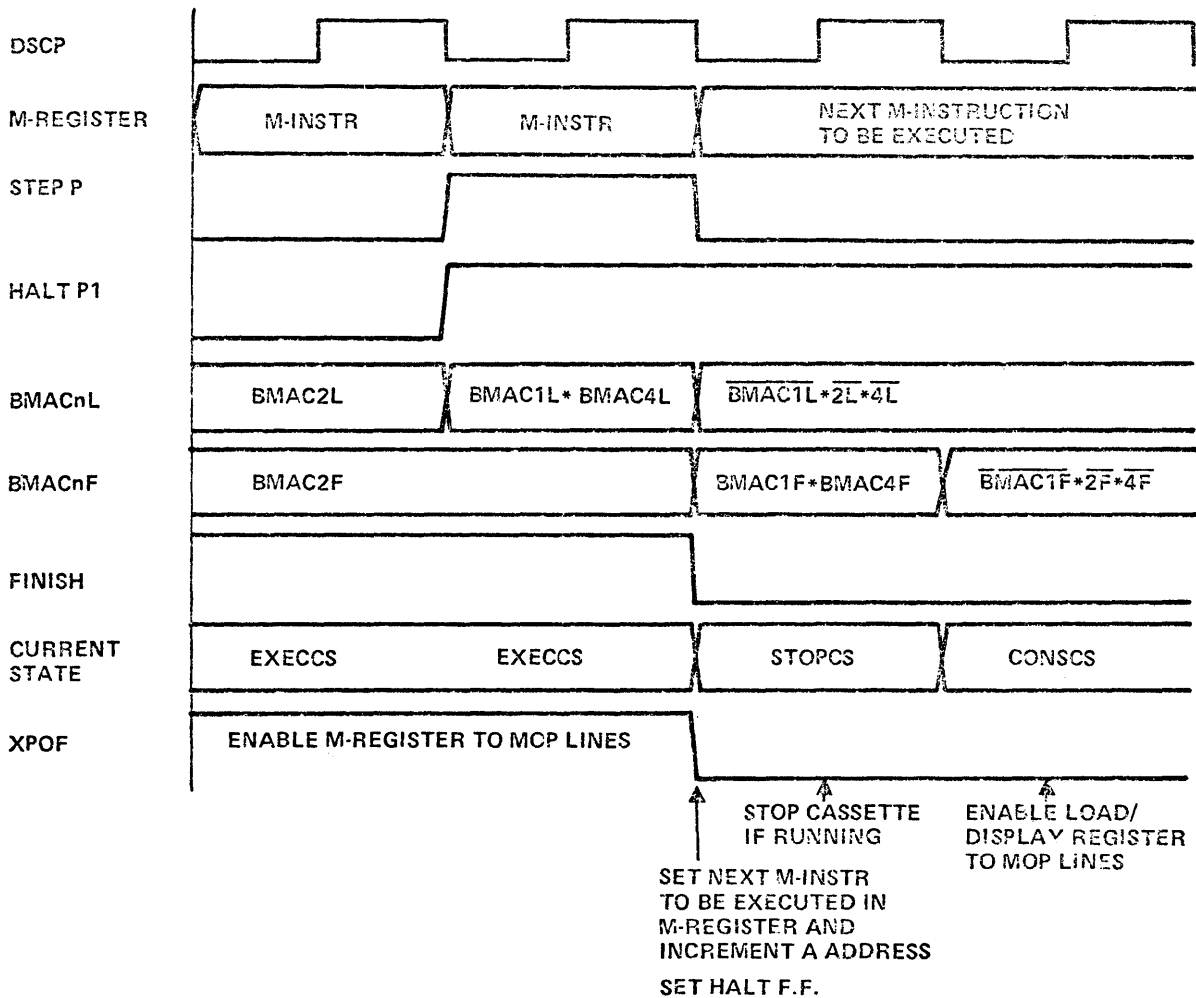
DSCP

M-REGISTER
M-INSTR
M-INSTR
NEXT M-INSTRUCTION TO BE EXECUTED

STEP P

HALT P1

BMACnL
BMAC2L
BMAC1L* BMAC4L
$\overline{BMAC1L}*\overline{2L}*\overline{4L}$

BMACnF
BMAC2F
BMAC1F*BMAC4F
$\overline{BMAC1F}*\overline{2F}*\overline{4F}$

FINISH

CURRENT STATE
EXECCS
EXECCS
STOPCS
CONSCS

XPOF
ENABLE M-REGISTER TO MCP LINES

STOP CASSETTE IF RUNNING

ENABLE LOAD/ DISPLAY REGISTER TO MOP LINES

SET NEXT M-INSTR TO BE EXECUTED IN M-REGISTER AND INCREMENT A ADDRESS

SET HALT F.F.